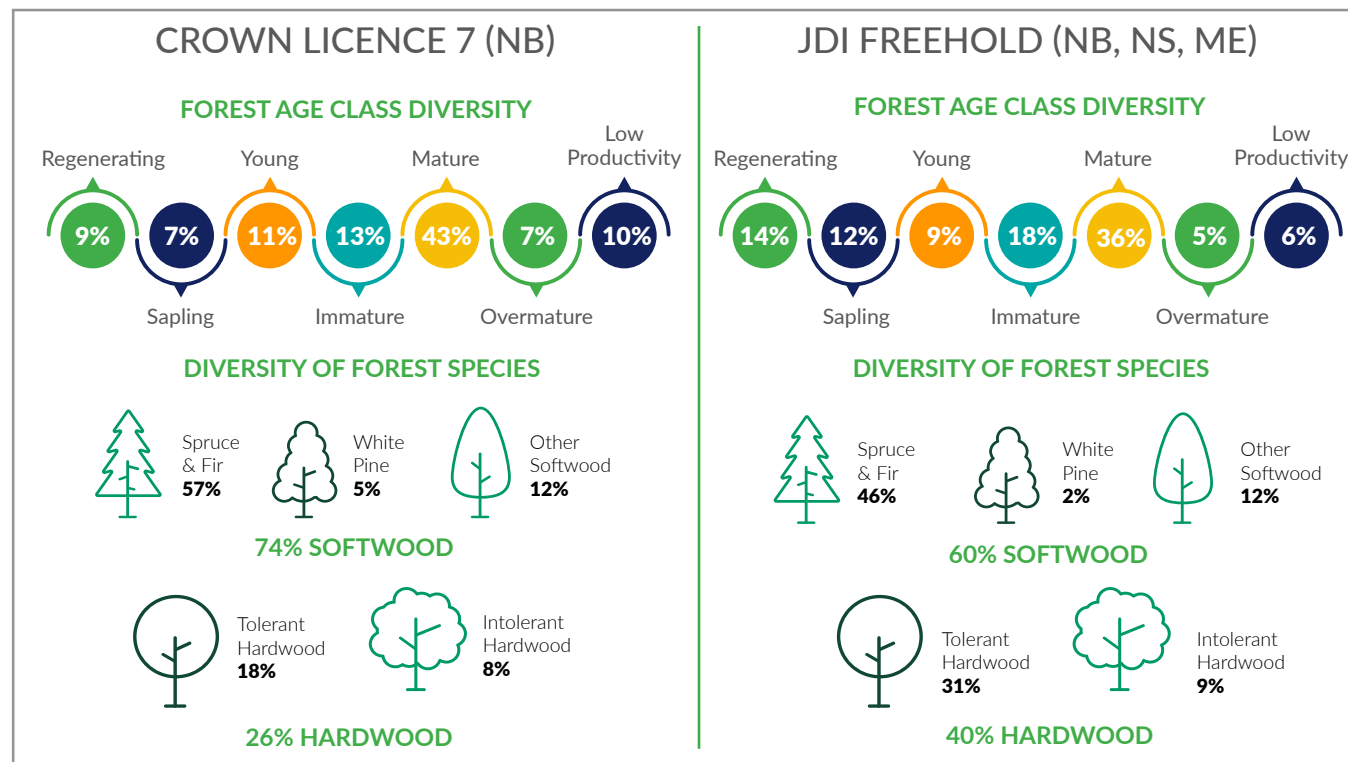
CROWN LICENCE 7 (NB)

FOREST AGE CLASS DIVERSITY

Regenerating 9%
Sapling 7%
Young 11%
Immature 13%
Mature 43%
Overmature 7%
Low Productivity 10%

DIVERSITY OF FOREST SPECIES

Spruce & Fir 57%
White Pine 5%
Other Softwood 12%

74% SOFTWOOD

Tolerant Hardwood 18%
Intolerant Hardwood 8%

26% HARDWOOD

JDI FREEHOLD (NB, NS, ME)

FOREST AGE CLASS DIVERSITY

Regenerating 14%
Sapling 12%
Young 9%
Immature 18%
Mature 36%
Overmature 5%
Low Productivity 6%

DIVERSITY OF FOREST SPECIES

Spruce & Fir 46%
White Pine 2%
Other Softwood 12%

60% SOFTWOOD

Tolerant Hardwood 31%
Intolerant Hardwood 9%

40% HARDWOOD